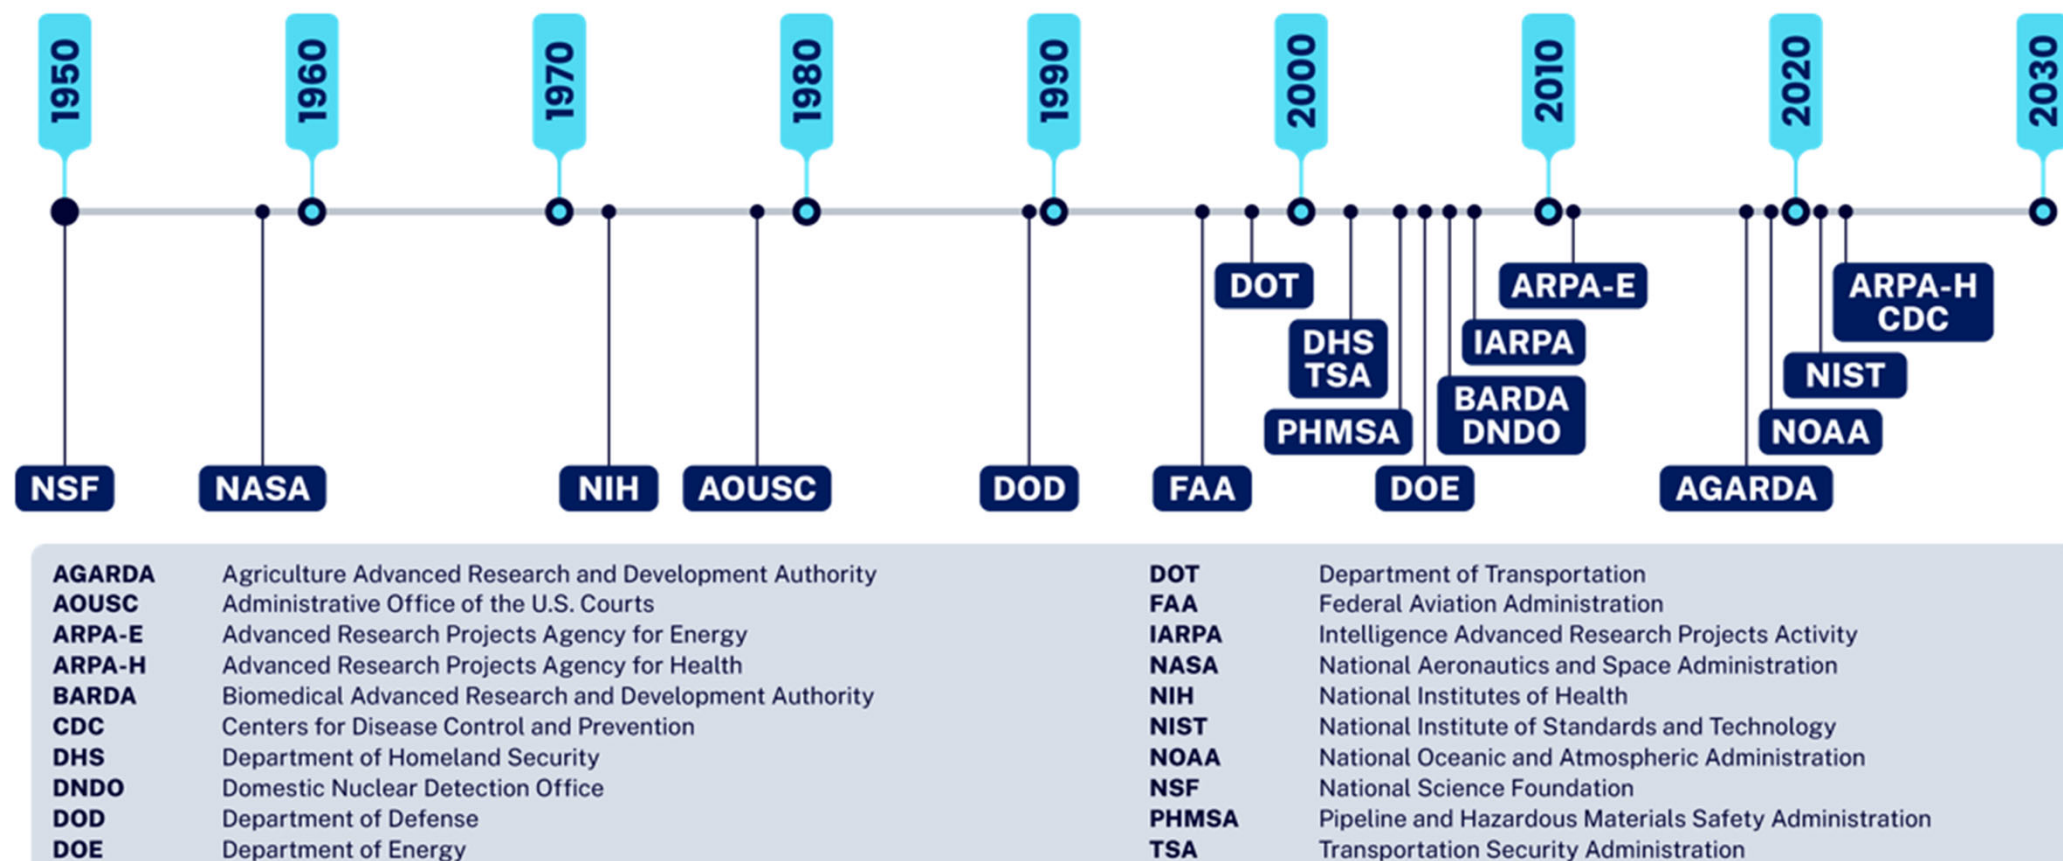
1950 1960 1970 1980 1990 2000 2010 2020 2030

NSF
NASA
NIH
AOUSC
DOD
FAA
DOT
DHS TSA
PHMSA
DOE
BARDA DNDO
IARPA
ARPA-E
AGARDA
NOAA
NIST
ARPA-H CDC

| | | | |
|---|---|---|---|
| AGARDA | Agriculture Advanced Research and Development Authority | DOT | Department of Transportation |
| AOUSC | Administrative Office of the U.S. Courts | FAA | Federal Aviation Administration |
| ARPA-E | Advanced Research Projects Agency for Energy | IARPA | Intelligence Advanced Research Projects Activity |
| ARPA-H | Advanced Research Projects Agency for Health | NASA | National Aeronautics and Space Administration |
| BARDA | Biomedical Advanced Research and Development Authority | NIH | National Institutes of Health |
| CDC | Centers for Disease Control and Prevention | NIST | National Institute of Standards and Technology |
| DHS | Department of Homeland Security | NOAA | National Oceanic and Atmospheric Administration |
| DNDO | Domestic Nuclear Detection Office | NSF | National Science Foundation |
| DOD | Department of Defense | PHMSA | Pipeline and Hazardous Materials Safety Administration |
| DOE | Department of Energy | TSA | Transportation Security Administration |